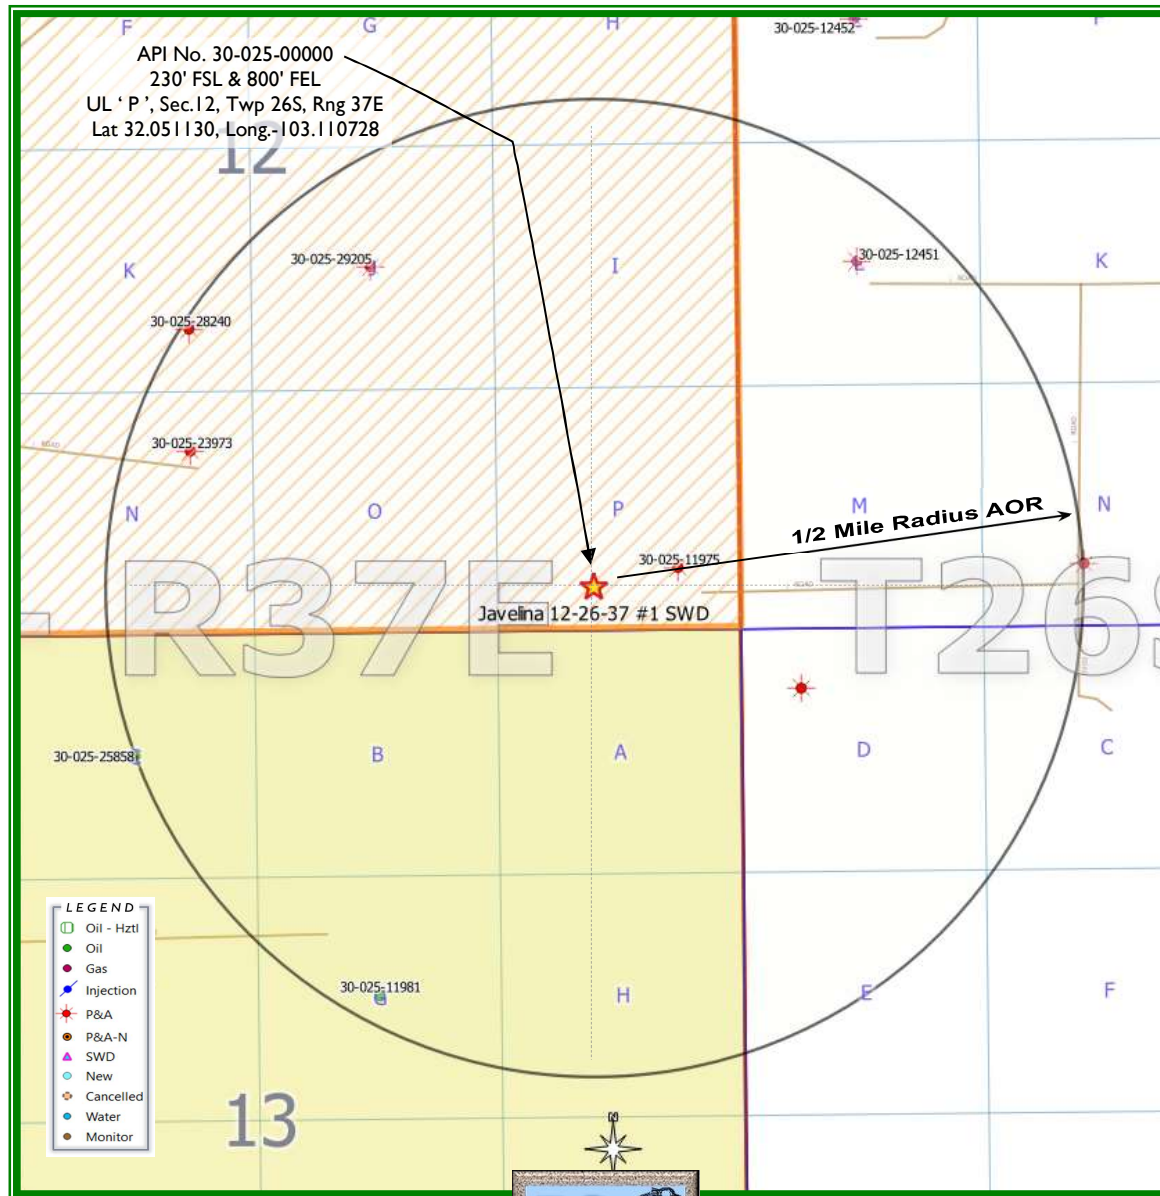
F
G
H
30-025-12452
API No. 30-025-00000
230' FSL & 800' FEL
UL ' P ', Sec.12, Twp 26S, Rng 37E
Lat 32.051130, Long.-103.110728

12

30-025-29205
I
30-025-12451
K
K
30-025-28240
30-025-23973
N
O
P
M
N
1/2 Mile Radius AOR
30-025-11975
R37E
T26S
Javelina 12-26-37 #1 SWD
30-025-25858
B
A
D
C
LEGEND
Oil - Hztl
Oil
Gas
Injection
P&A
P&A-N
SWD
New
Cancelled
Water
Monitor
30-025-11981
H
E
F
13
N